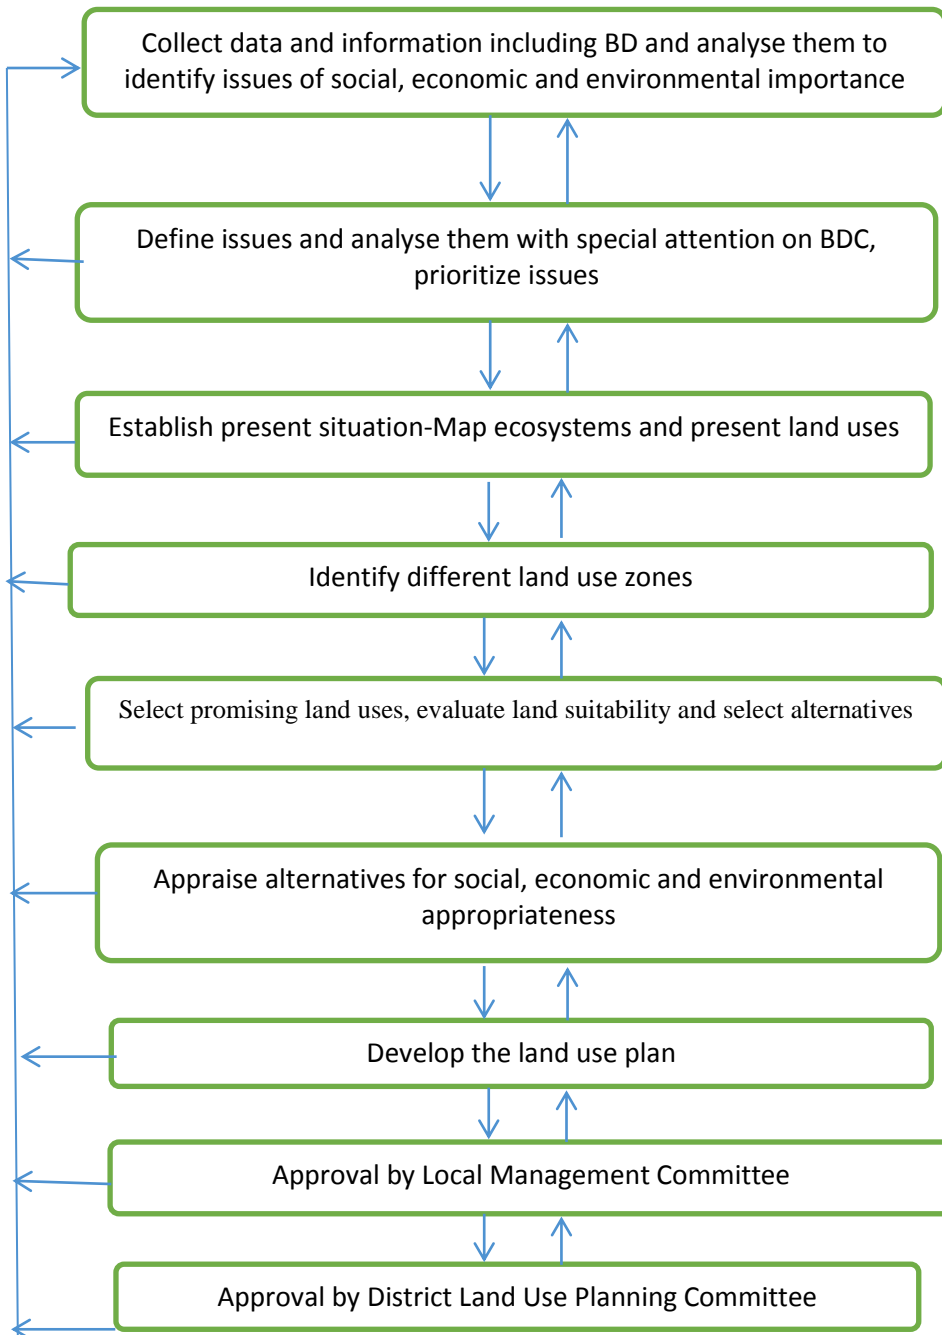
Collect data and information including BD and analyse them to identify issues of social, economic and environmental importance

Define issues and analyse them with special attention on BDC, prioritize issues

Establish present situation-Map ecosystems and present land uses

Identify different land use zones

Select promising land uses, evaluate land suitability and select alternatives

Appraise alternatives for social, economic and environmental appropriateness

Develop the land use plan

Approval by Local Management Committee

Approval by District Land Use Planning Committee